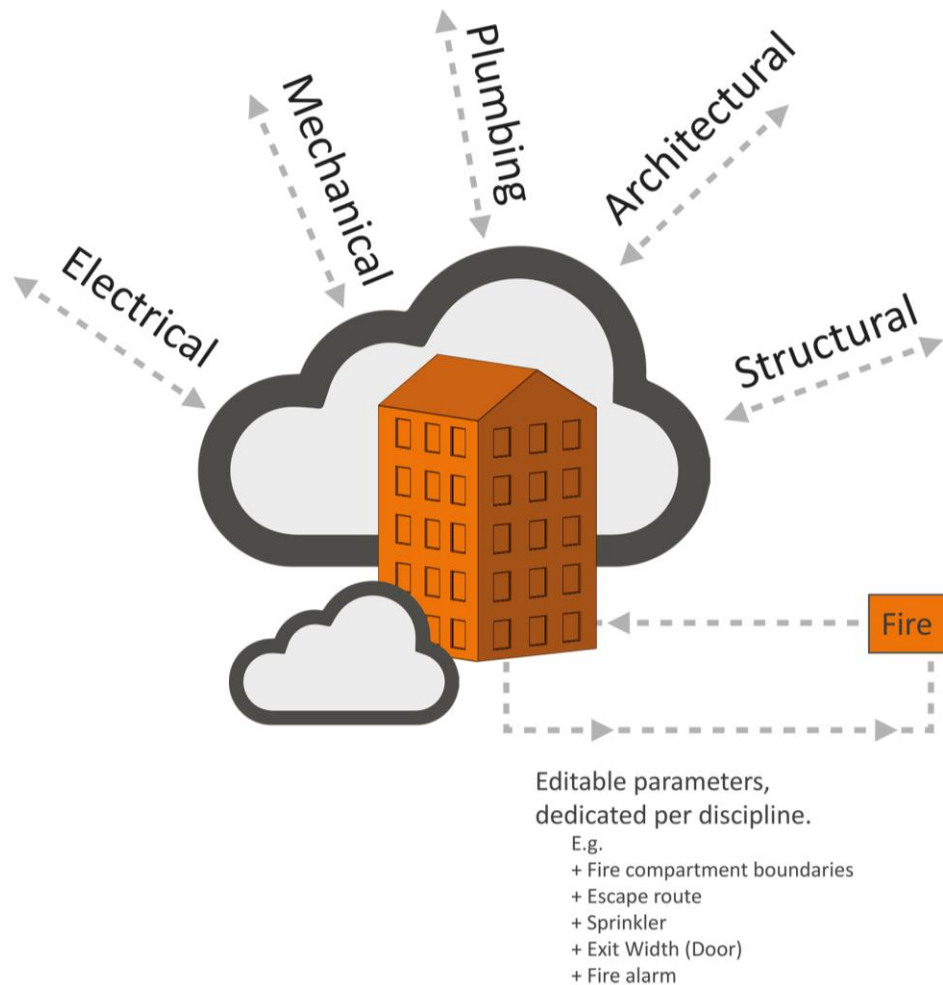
Electrical

Mechanical

Plumbing

Architectural

Structural

Fire

Editable parameters, dedicated per discipline.

E.g.
+ Fire compartment boundaries
+ Escape route
+ Sprinkler
+ Exit Width (Door)
+ Fire alarm